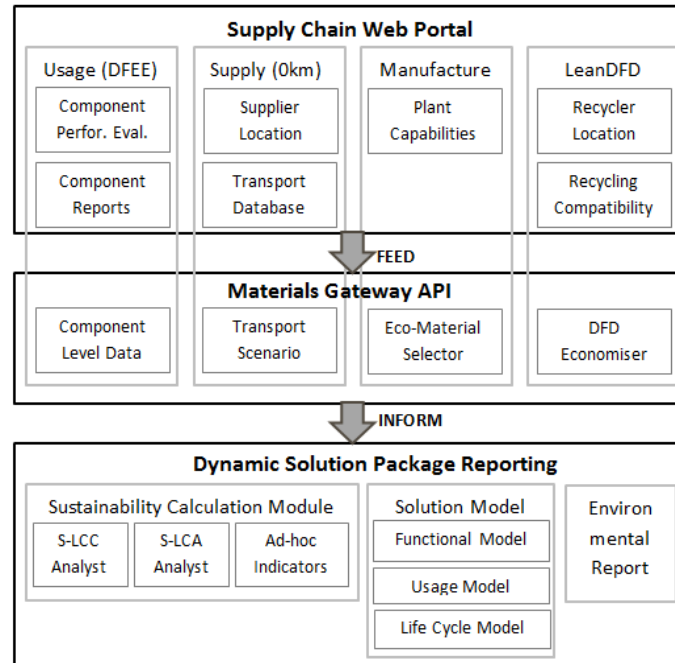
Supply Chain Web Portal

Usage (DFEE)

Component Perfor. Eval.

Component Reports

Supply (0km)

Supplier Location

Transport Database

Manufacture

Plant Capabilities

LeanDFD

Recycler Location

Recycling Compatibility

FEED

Materials Gateway API

Component Level Data

Transport Scenario

Eco-Material Selector

DFD Economiser

INFORM

Dynamic Solution Package Reporting

Sustainability Calculation Module

S-LCC Analyst

S-LCA Analyst

Ad-hoc Indicators

Solution Model

Functional Model

Usage Model

Life Cycle Model

Environ mental Report